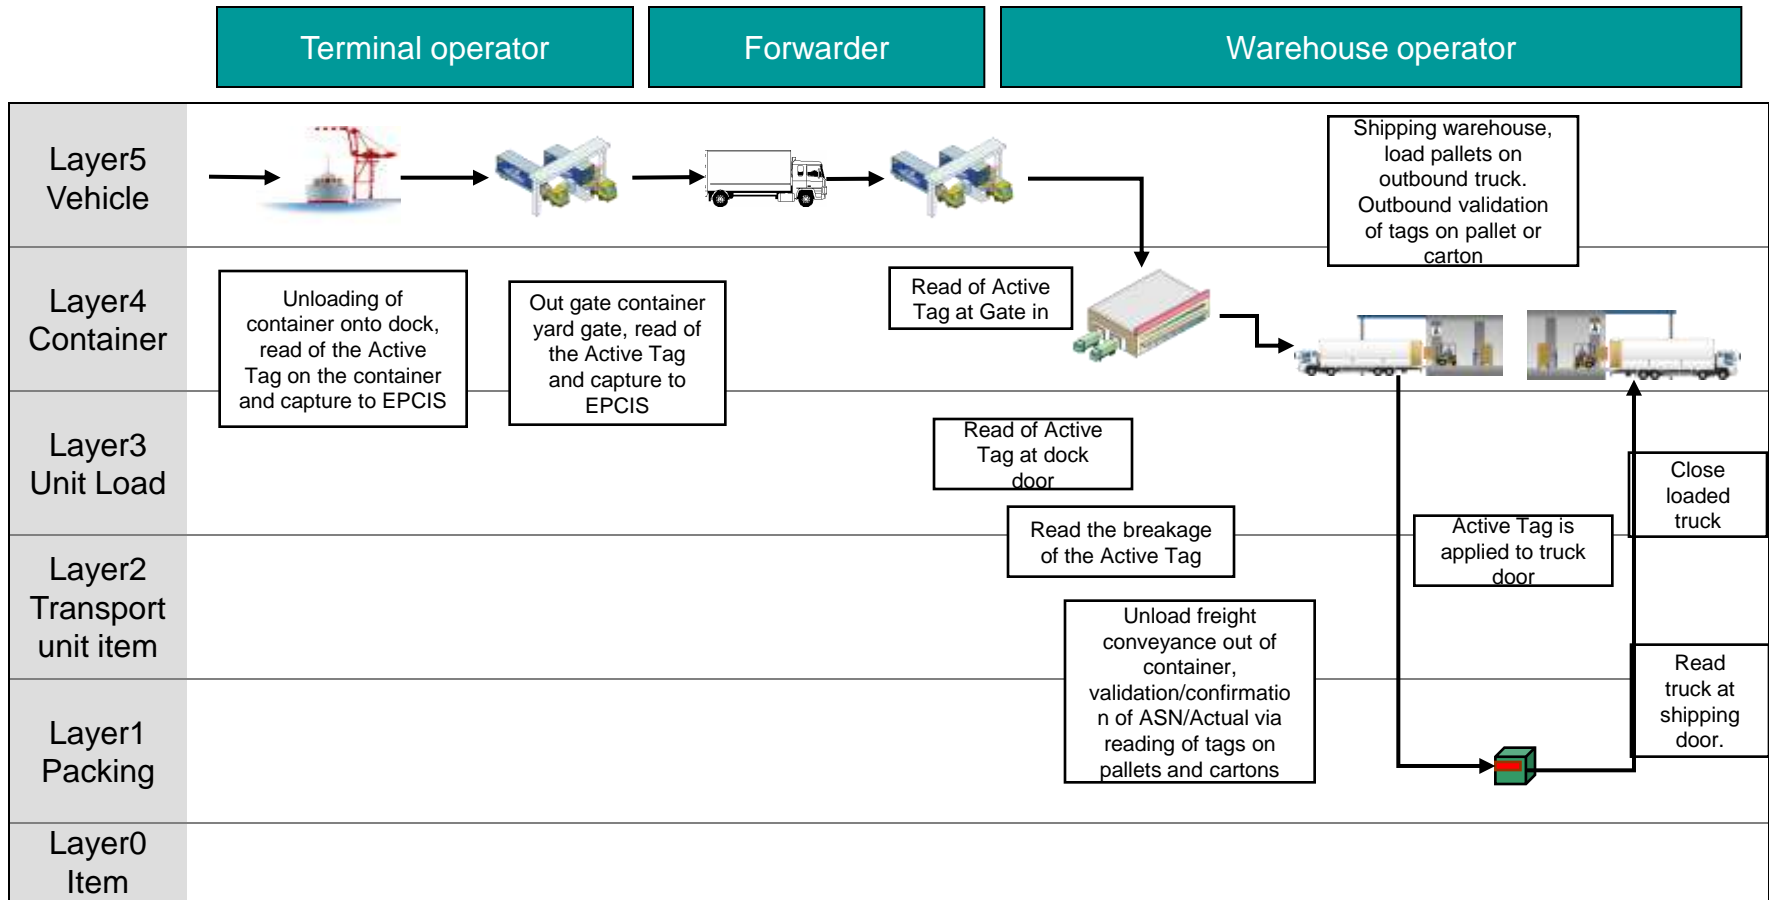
Terminal operator

Forwarder

Warehouse operator

Layer5 Vehicle

Layer4 Container

Layer3 Unit Load

Layer2 Transport unit item

Layer1 Packing

Layer0 Item

Shipping warehouse, load pallets on outbound truck. Outbound validation of tags on pallet or carton

Unloading of container onto dock, read of the Active Tag on the container and capture to EPCIS

Out gate container yard gate, read of the Active Tag and capture to EPCIS

Read of Active Tag at Gate in

Read of Active Tag at dock door

Read the breakage of the Active Tag

Unload freight conveyance out of container, validation/confirmation of ASN/Actual via reading of tags on pallets and cartons

Active Tag is applied to truck door

Close loaded truck

Read truck at shipping door.